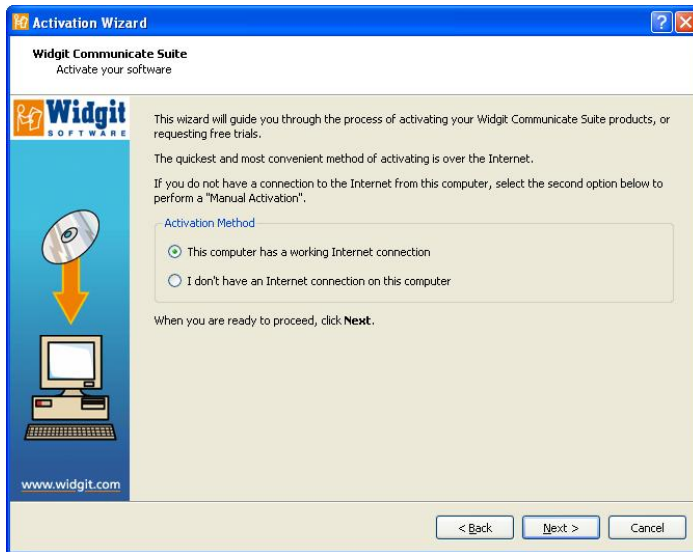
Activation Wizard

Widgit Communicate Suite
Activate your software

Widgit SOFTWARE

This wizard will guide you through the process of activating your Widgit Communicate Suite products, or requesting free trials.

The quickest and most convenient method of activating is over the Internet.

If you do not have a connection to the Internet from this computer, select the second option below to perform a "Manual Activation".

Activation Method

This computer has a working Internet connection

I don't have an Internet connection on this computer

When you are ready to proceed, click Next.

www.widgit.com

< Back

Next >

Cancel